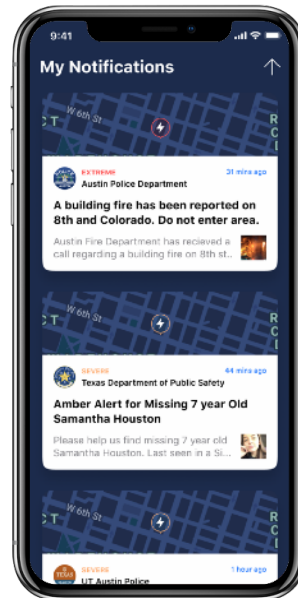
9:41

My Notifications

W 6th St

EXTREME
Austin Police Department
31 mins ago

A building fire has been reported on 8th and Colorado. Do not enter area.

Austin Fire Department has recieved a call regarding a building fire on 8th st...

W 6th St

SEVERE
Texas Department of Public Safety
44 mins ago

Amber Alert for Missing 7 year Old Samantha Houston

Please help us find missing 7 year old Samantha Houston. Last seen in a Si...

W 6th St

SEVERE
UT Austin Police
1 hour ago